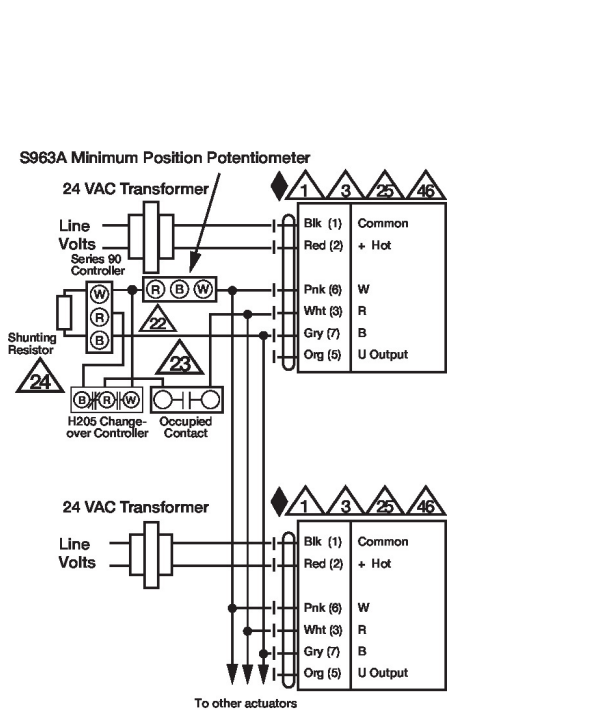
S963A Minimum Position Potentiometer

24 VAC Transformer

1 3 25 46

Line Volts

Blk (1) Common
Red (2) + Hot

Series 90 Controller

W R B

R B W

22

Pnk (6) W
Wht (3) R
Gry (7) B
Org (5) U Output

Shunting Resistor

24

23

B R W

H205 Changeover Controller

Occupied Contact

24 VAC Transformer

1 3 25 46

Line Volts

Blk (1) Common
Red (2) + Hot

Pnk (6) W
Wht (3) R
Gry (7) B
Org (5) U Output

To other actuators